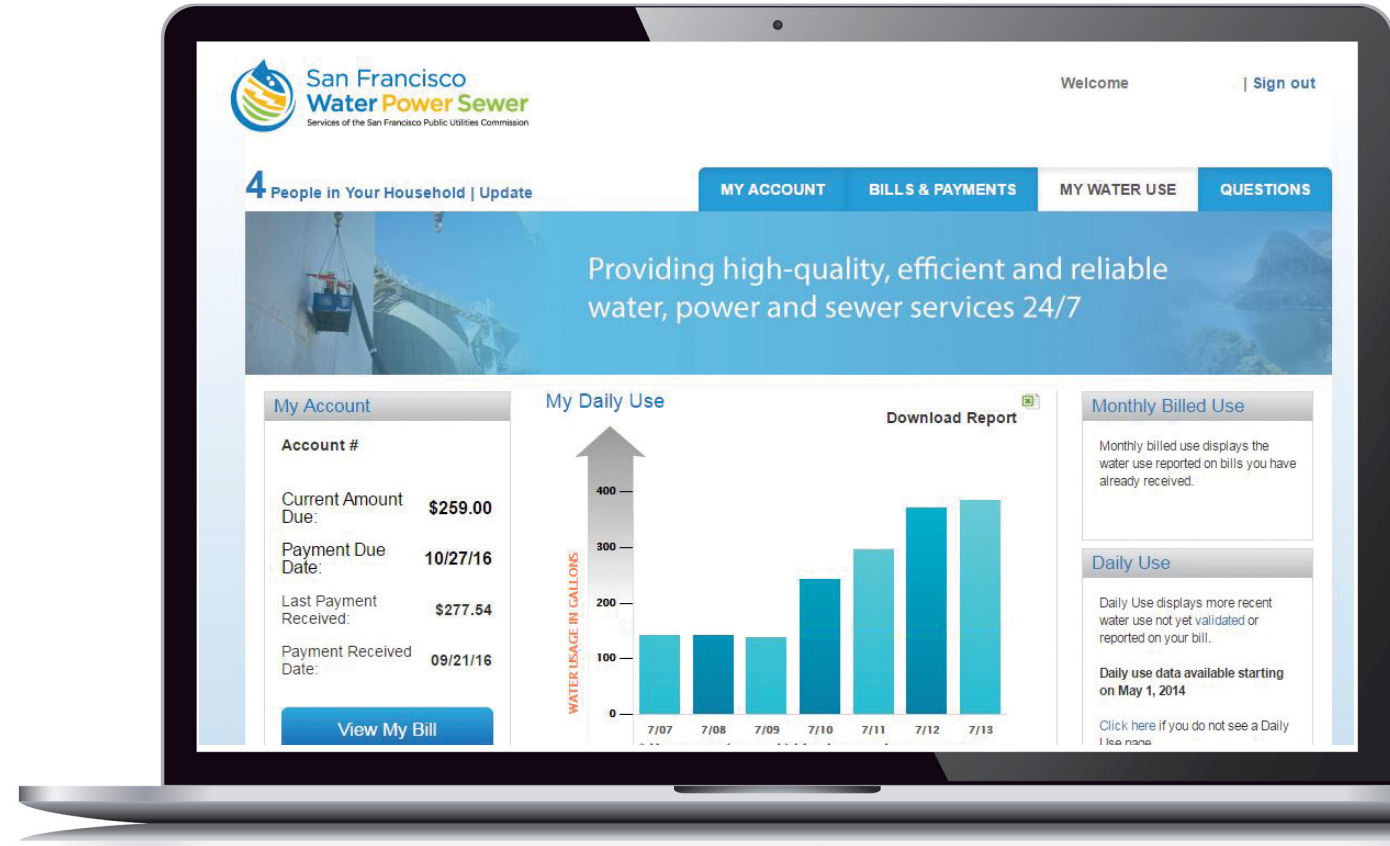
San Francisco
Water Power Sewer
Services of the San Francisco Public Utilities Commission

Welcome | Sign out

4 People in Your Household | Update

MY ACCOUNT | BILLS & PAYMENTS | MY WATER USE | QUESTIONS

Providing high-quality, efficient and reliable water, power and sewer services 24/7

My Account

Account #

Current Amount Due: $259.00

Payment Due Date: 10/27/16

Last Payment Received: $277.54

Payment Received Date: 09/21/16

View My Bill

My Daily Use

Download Report

WATER USAGE IN GALLONS

400
300
200
100
0

7/07 7/08 7/09 7/10 7/11 7/12 7/13

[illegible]

Monthly Billed Use

Monthly billed use displays the water use reported on bills you have already received.

Daily Use

Daily Use displays more recent water use not yet validated or reported on your bill.

Daily use data available starting on May 1, 2014

Click here if you do not see a Daily Use page